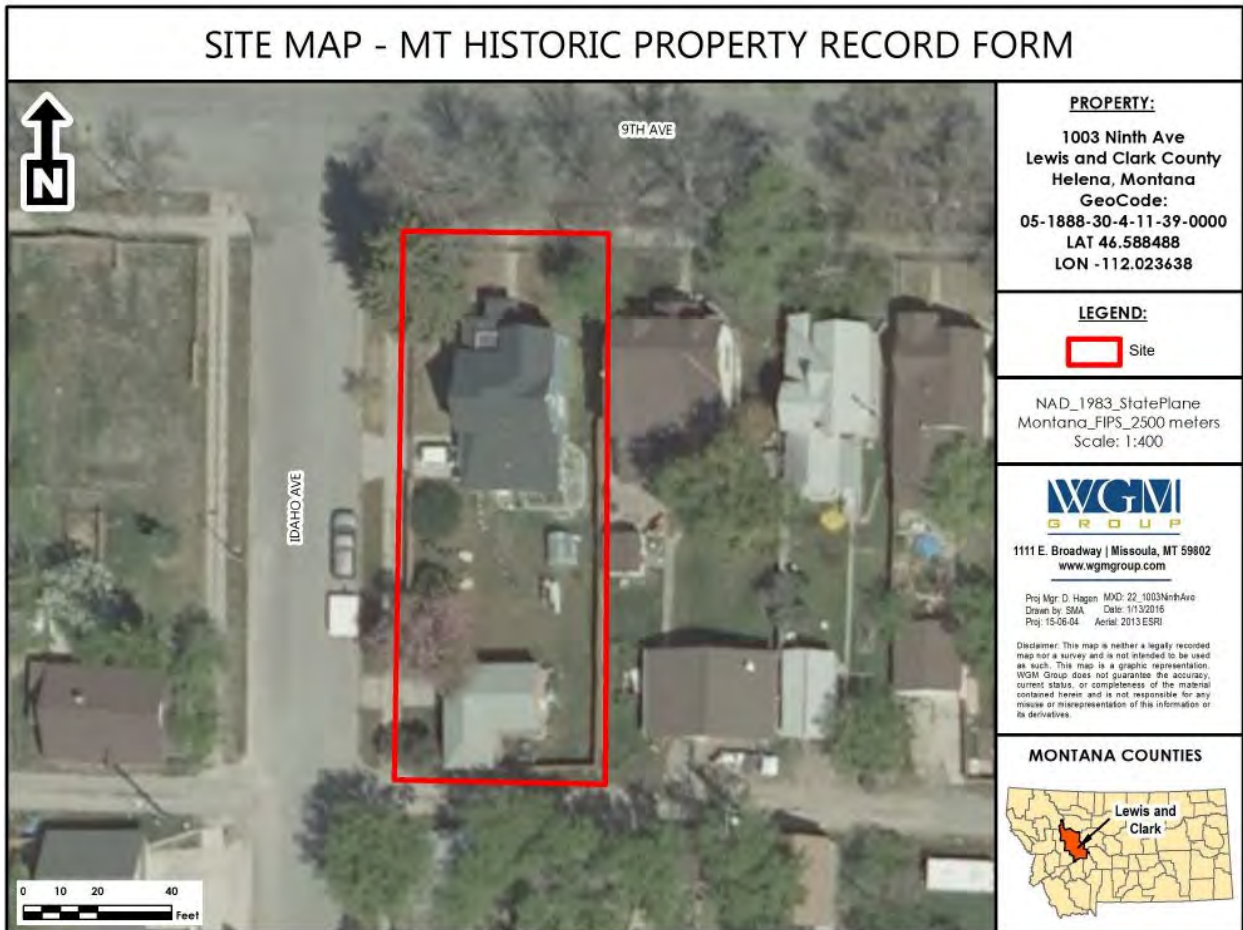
SITE MAP - MT HISTORIC PROPERTY RECORD FORM

N

9TH AVE

IDAHO AVE

0 10 20 40
Feet

PROPERTY:

1003 Ninth Ave
Lewis and Clark County
Helena, Montana
GeoCode:
05-1888-30-4-11-39-0000
LAT 46.588488
LON -112.023638

LEGEND:

Site

NAD_1983_StatePlane Montana_FIPS_2500 meters
Scale: 1:400

WGM
GROUP

1111 E. Broadway | Missoula, MT 59802
www.wgmgroup.com

Proj Mgr: D. Hagen MXD: 22_1003NinthAve
Drawn by: SMA Date: 1/13/2016
Proj: 15-06-04 Aerial: 2013 ESRI

Disclaimer: This map is neither a legally recorded map nor a survey and is not intended to be used as such. This map is a graphic representation. WGM Group does not guarantee the accuracy, current status, or completeness of the material contained herein and is not responsible for any misuse or misrepresentation of this information or its derivatives.

MONTANA COUNTIES

Lewis and Clark